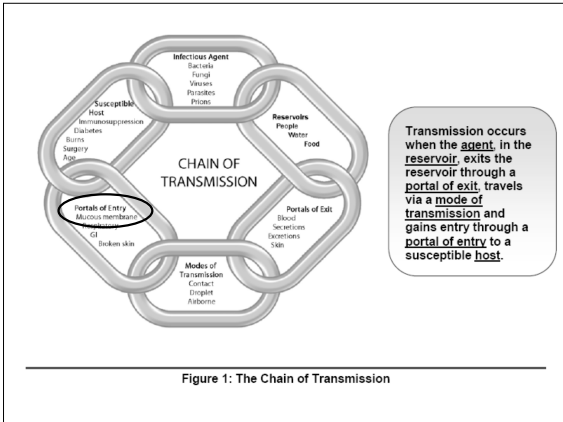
Infectious Agent
Bacteria
Fungi
Viruses
Parasites
Prions

Reservoirs
People
Water
Food

Portals of Exit
Blood
Secretions
Excretions
Skin

Modes of Transmission
Contact
Droplet
Airborne

Portals of Entry
Mucous membrane
Respiratory
GI
Broken skin

Susceptible Host
Immunosuppression
Diabetes
Burns
Surgery
Age

CHAIN OF TRANSMISSION

Transmission occurs when the agent, in the reservoir, exits the reservoir through a portal of exit, travels via a mode of transmission and gains entry through a portal of entry to a susceptible host.

Figure 1: The Chain of Transmission